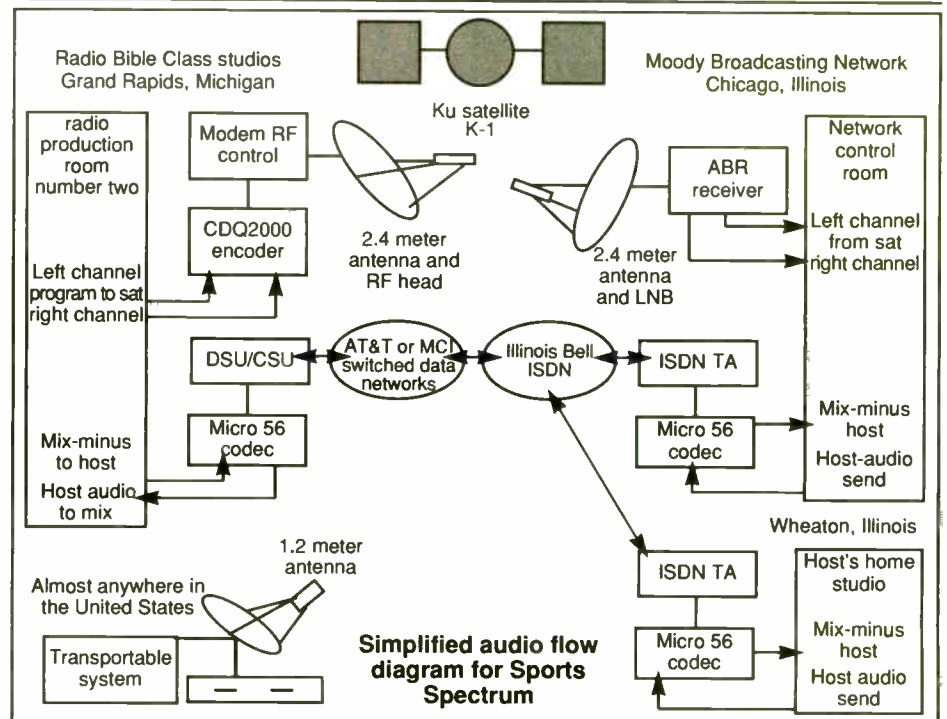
Radio Bible Class studios
Grand Rapids, Michigan

Moody Broadcasting Network
Chicago, Illinois

Ku satellite
K-1

radio production room number two

Modem RF control

CDQ2000 encoder

2.4 meter antenna and RF head

ABR receiver

2.4 meter antenna and LNB

Network control room

Left channel from sat right channel

Left channel program to sat right channel

DSU/CSU

AT&T or MCI switched data networks

Illinois Bell ISDN

ISDN TA

Mix-minus host

Host-audio send

Micro 56 codec

Mix-minus to host

Micro 56 codec

Host audio to mix

Wheaton, Illinois

1.2 meter antenna

Almost anywhere in the United States

ISDN TA

Host's home studio

Transportable system

Simplified audio flow diagram for Sports Spectrum

Micro 56 codec

Mix-minus host

Host audio send